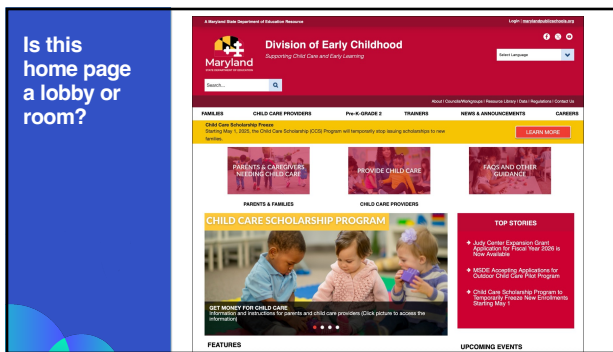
Is this home page a lobby or room?

A Maryland State Department of Education Resource

Login | marylandpublicschools.org

Maryland
STATE DEPARTMENT OF EDUCATION

Division of Early Childhood
Supporting Child Care and Early Learning

Select Language

Search...

About | Councils/Workgroups | Resource Library | Data | Regulations | Contact Us

FAMILIES CHILD CARE PROVIDERS PRE-K-GRADE 2 TRAINERS NEWS & ANNOUNCEMENTS CAREERS

Child Care Scholarship Freeze
Starting May 1, 2025, the Child Care Scholarship (CCS) Program will temporarily stop issuing scholarships to new families.

LEARN MORE

PARENTS & CAREGIVERS NEEDING CHILD CARE

PROVIDE CHILD CARE

FAQS AND OTHER GUIDANCE

PARENTS & FAMILIES

CHILD CARE PROVIDERS

CHILD CARE SCHOLARSHIP PROGRAM

GET MONEY FOR CHILD CARE
Information and instructions for parents and child care providers (Click picture to access the information)

TOP STORIES

Judy Center Expansion Grant Application for Fiscal Year 2026 is Now Available

MSDE Accepting Applications for Outdoor Child Care Pilot Program

Child Care Scholarship Program to Temporarily Freeze New Enrollments Starting May 1

FEATURES

UPCOMING EVENTS